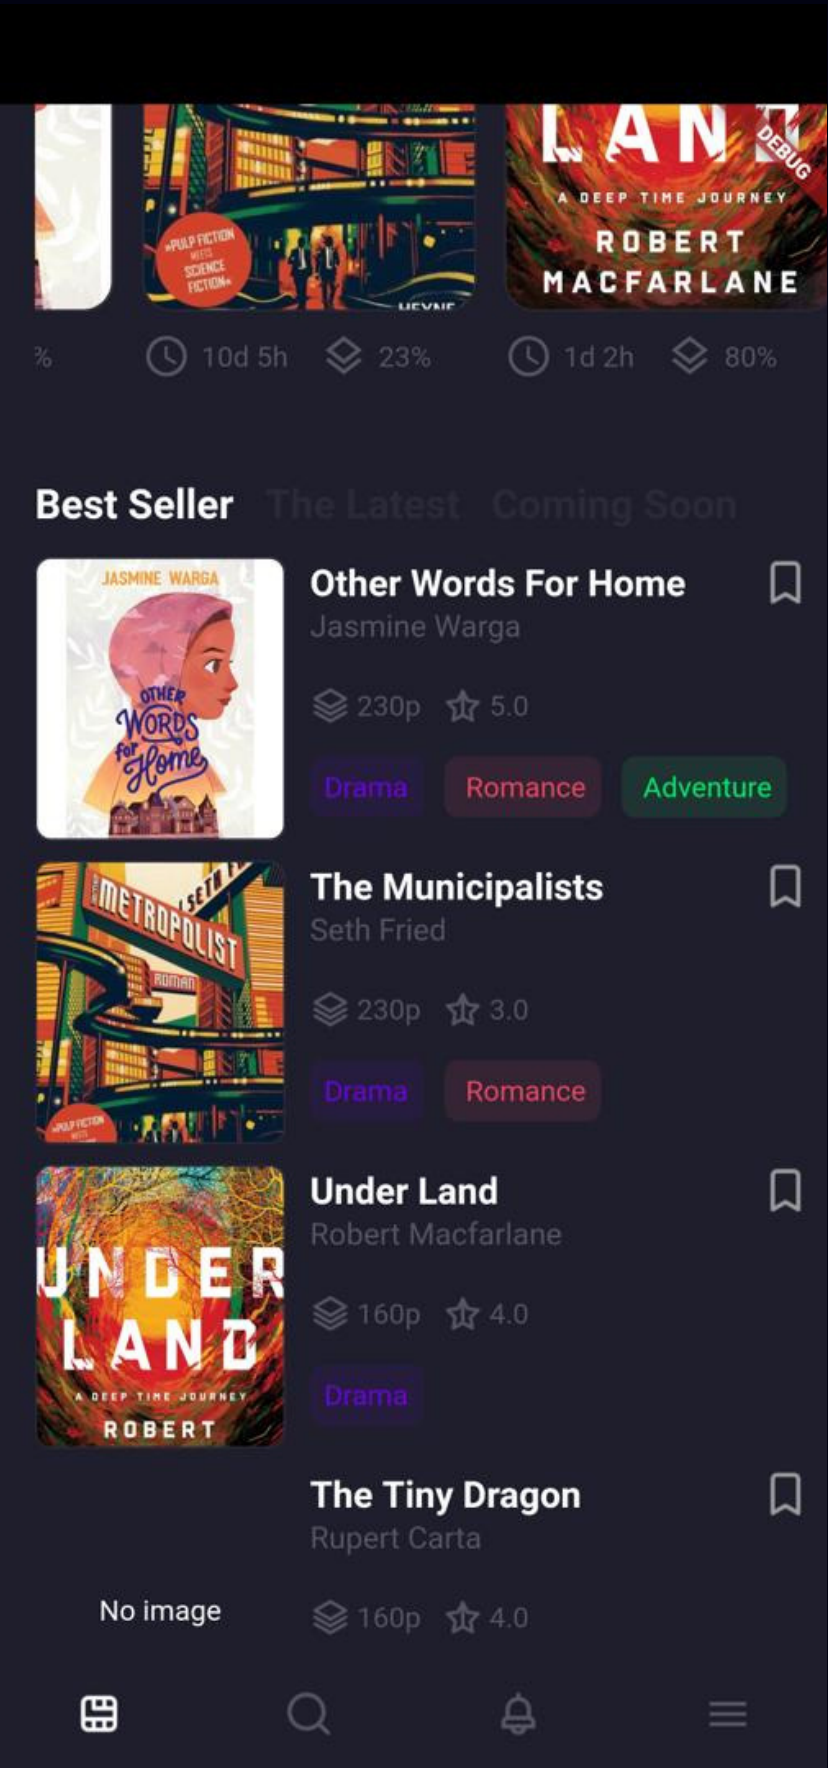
»PULP FICTION MEETS SCIENCE FICTION«

HEYNE

LAN

DEBUG

A DEEP TIME JOURNEY

ROBERT MACFARLANE

%

10d 5h 23%

1d 2h 80%

Best Seller The Latest Coming Soon

JASMINE WARGA

OTHER WORDS for Home

Other Words For Home

Jasmine Warga

230p 5.0

Drama Romance Adventure

METROPOLIST

SETH

ROMAN

PULP FICTION MEETS

The Municipalists

Seth Fried

230p 3.0

Drama Romance

UNDER LAND

A DEEP TIME JOURNEY

ROBERT

Under Land

Robert Macfarlane

160p 4.0

Drama

The Tiny Dragon

Rupert Carta

No image

160p 4.0